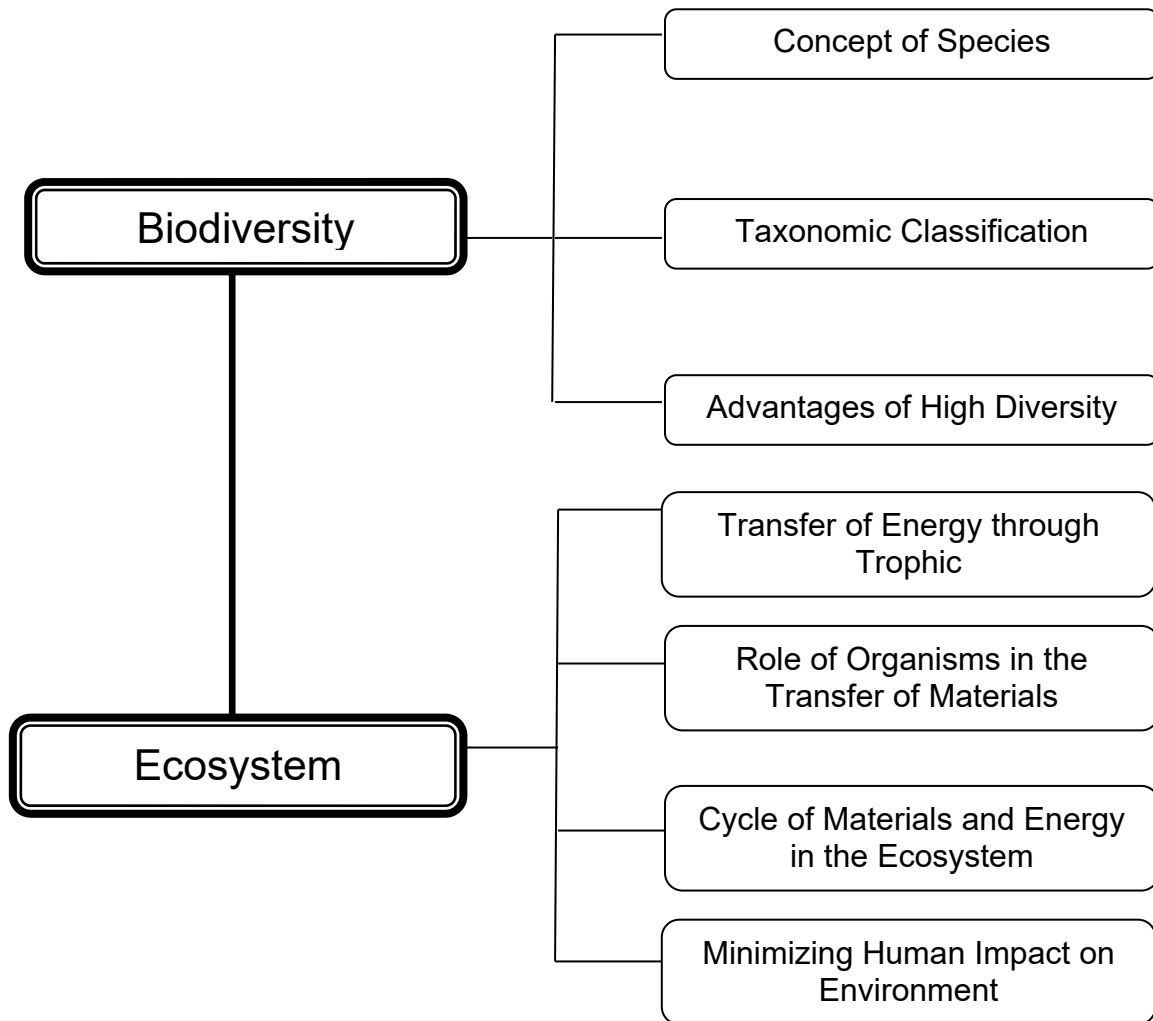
Biodiversity

Concept of Species

Taxonomic Classification

Advantages of High Diversity

Ecosystem

Transfer of Energy through Trophic

Role of Organisms in the Transfer of Materials

Cycle of Materials and Energy in the Ecosystem

Minimizing Human Impact on Environment